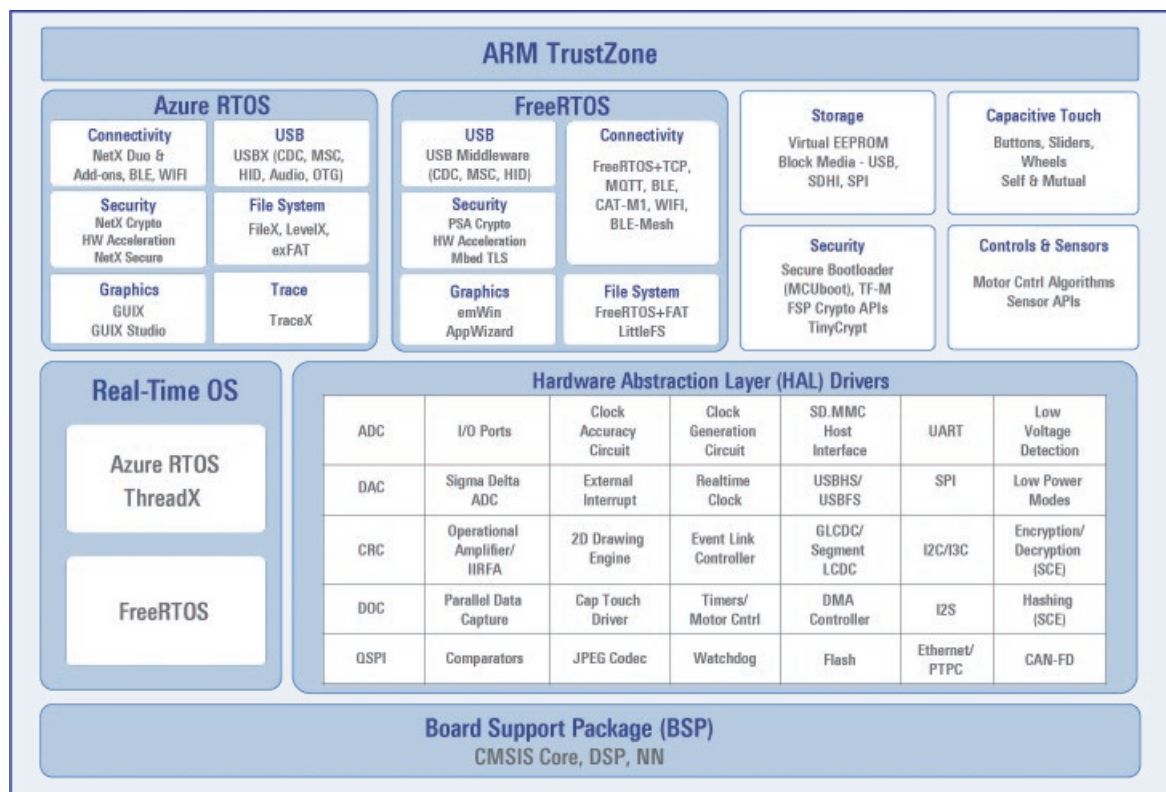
ARM TrustZone

Azure RTOS

Connectivity
NetX Duo & Add-ons, BLE, WIFI

USB
USBX (CDC, MSC, HID, Audio, OTG)

Security
NetX Crypto
HW Acceleration
NetX Secure

File System
FileX, LevelX, exFAT

Graphics
GUIX
GUIX Studio

Trace
TraceX

FreeRTOS

USB
USB Middleware (CDC, MSC, HID)

Connectivity
FreeRTOS+TCP, MQTT, BLE, CAT-M1, WIFI, BLE-Mesh

Security
PSA Crypto
HW Acceleration
Mbed TLS

Graphics
emWin
AppWizard

File System
FreeRTOS+FAT
LittleFS

Storage
Virtual EEPROM
Block Media - USB, SDHI, SPI

Capacitive Touch
Buttons, Sliders, Wheels
Self & Mutual

Security
Secure Bootloader (MCUboot), TF-M
FSP Crypto APIs
TinyCrypt

Controls & Sensors
Motor Cntrl Algorithms
Sensor APIs

Real-Time OS

Azure RTOS ThreadX

FreeRTOS

Hardware Abstraction Layer (HAL) Drivers

| ADC | I/O Ports | Clock Accuracy Circuit | Clock Generation Circuit | SD.MMC Host Interface | UART | Low Voltage Detection |
|---|---|---|---|---|---|---|
| DAC | Sigma Delta ADC | External Interrupt | Realtime Clock | USBHS/ USBFS | SPI | Low Power Modes |
| CRC | Operational Amplifier/ IIRFA | 2D Drawing Engine | Event Link Controller | GLCDC/ Segment LCDC | I2C/I3C | Encryption/ Decryption (SCE) |
| DOC | Parallel Data Capture | Cap Touch Driver | Timers/ Motor Cntrl | DMA Controller | I2S | Hashing (SCE) |
| QSPI | Comparators | JPEG Codec | Watchdog | Flash | Ethernet/ PTPC | CAN-FD |

Board Support Package (BSP)
CMSIS Core, DSP, NN